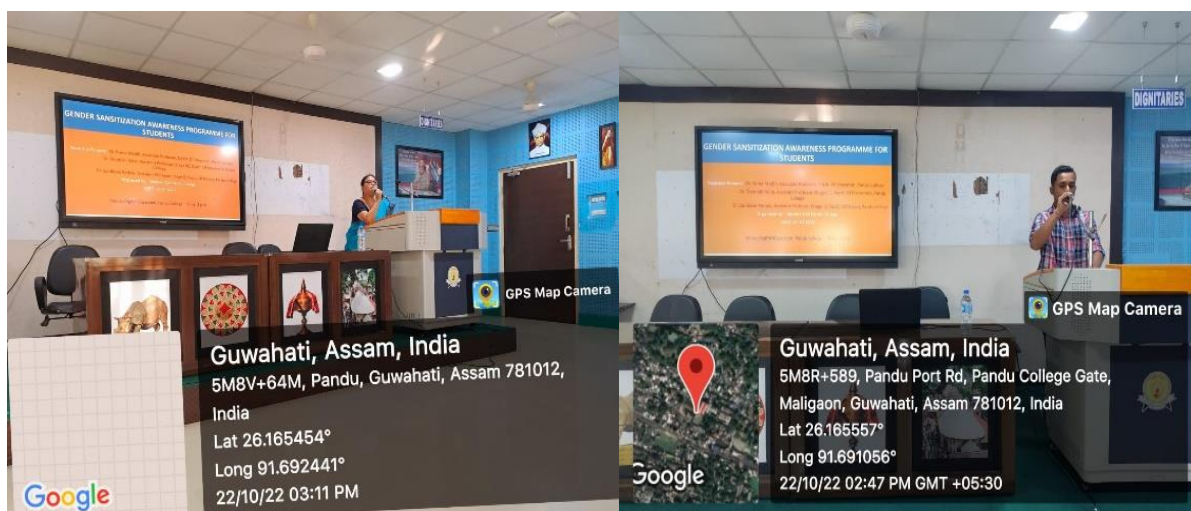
GENDER SANSITIZATION AWARENESS PROGRAMME FOR STUDENTS

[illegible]

GPS Map Camera

Guwahati, Assam, India
5M8V+64M, Pandu, Guwahati, Assam 781012, India
Lat 26.165454°
Long 91.692441°
22/10/22 03:11 PM

Google

DIGNITARIES

GENDER SANSITIZATION AWARENESS PROGRAMME FOR STUDENTS

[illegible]

GPS Map Camera

Guwahati, Assam, India
5M8R+589, Pandu Port Rd, Pandu College Gate, Maligaon, Guwahati, Assam 781012, India
Lat 26.165557°
Long 91.691056°
22/10/22 02:47 PM GMT +05:30

Google